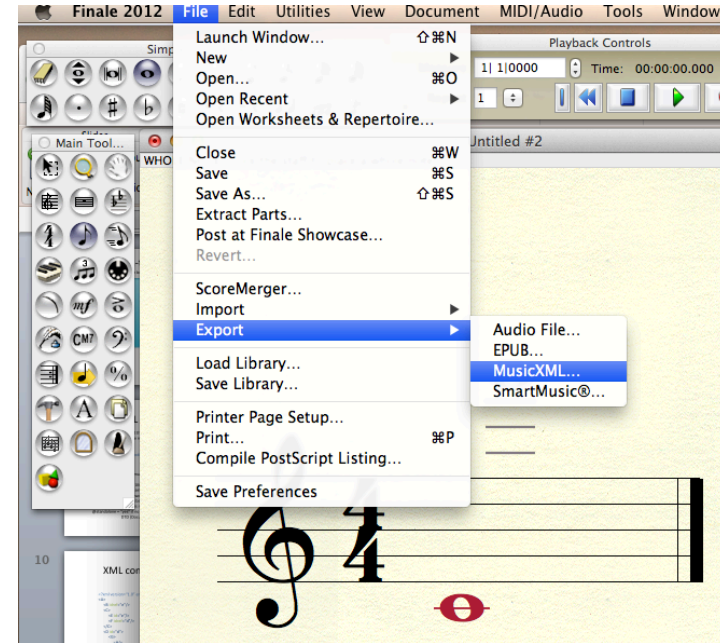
Finale 2012 File Edit Utilities View Document MIDI/Audio Tools Window

Simp

Playback Controls

1| 1|0000 Time: 00:00:00.000

1

Main Tool...

WHO

Untitled #2

Launch Window... ⇧⌘N
New
Open... ⌘O
Open Recent
Open Worksheets & Repertoire...

Close ⌘W
Save ⌘S
Save As... ⇧⌘S
Extract Parts...
Post at Finale Showcase...
Revert...

ScoreMerger...
Import
Export

Load Library...
Save Library...

Printer Page Setup...
Print... ⌘P
Compile PostScript Listing...

Save Preferences

Audio File...
EPUB...
MusicXML...
SmartMusic®...

CM7

mf

10

XML con